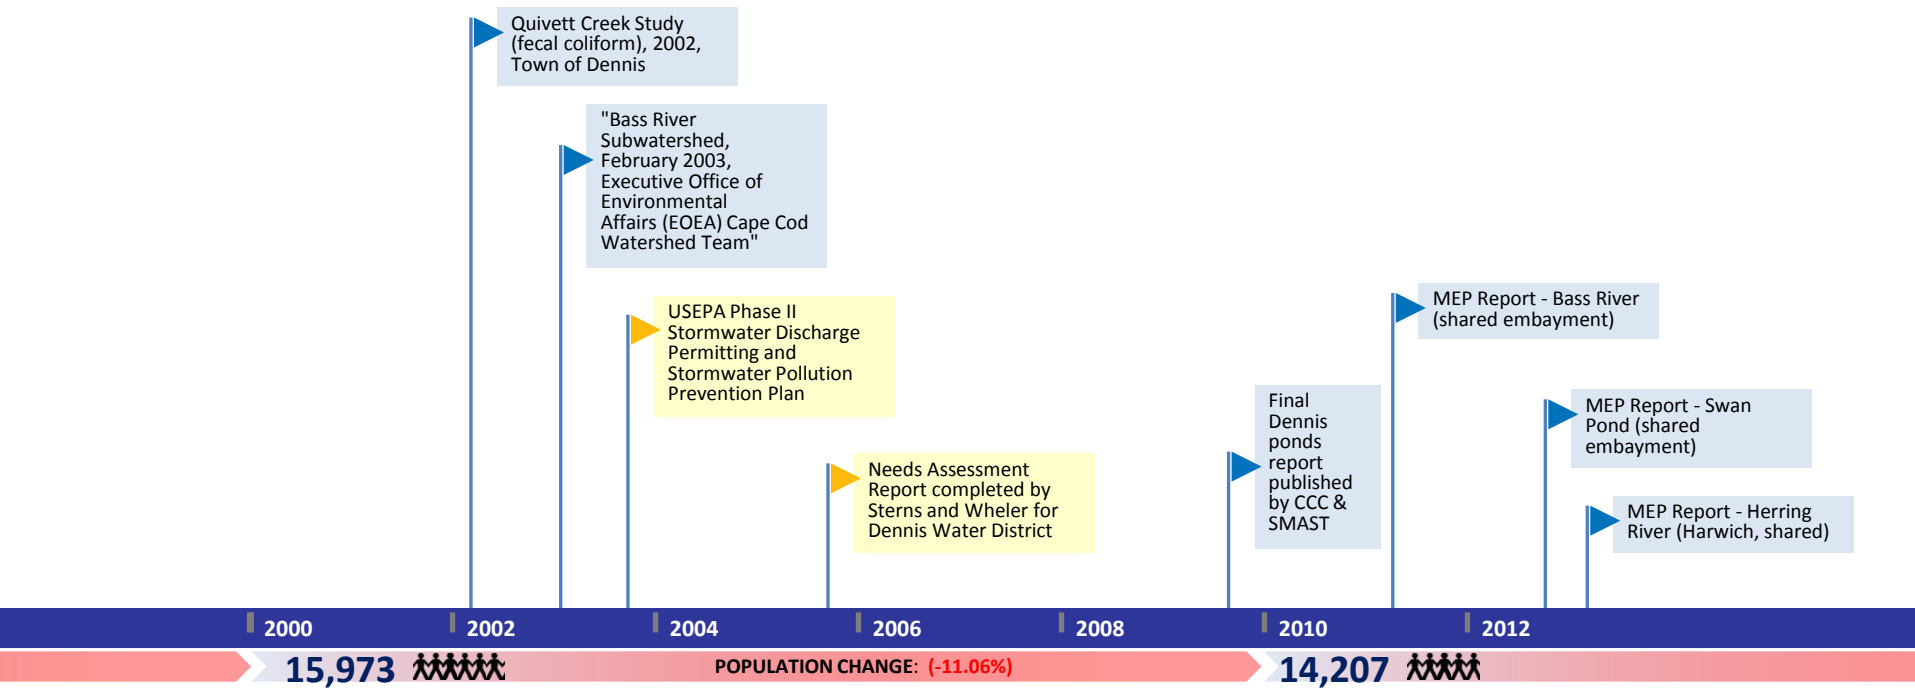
Quivett Creek Study (fecal coliform), 2002, Town of Dennis

"Bass River Subwatershed, February 2003, Executive Office of Environmental Affairs (EOEA) Cape Cod Watershed Team"

USEPA Phase II Stormwater Discharge Permitting and Stormwater Pollution Prevention Plan

Needs Assessment Report completed by Sterns and Wheler for Dennis Water District

Final Dennis ponds report published by CCC & SMAST

MEP Report - Bass River (shared embayment)

MEP Report - Swan Pond (shared embayment)

MEP Report - Herring River (Harwich, shared)

2000 2002 2004 2006 2008 2010 2012

15,973 POPULATION CHANGE: (-11.06%) 14,207